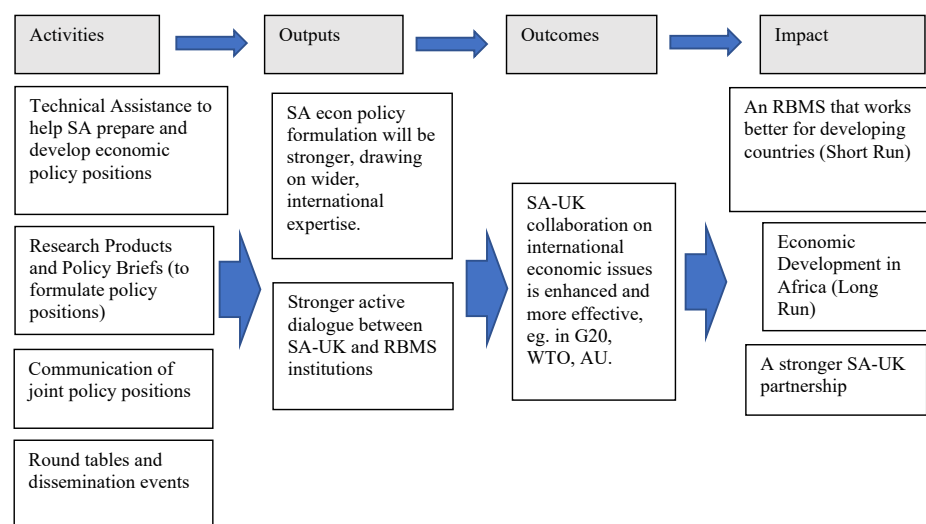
Activities

Outputs

Outcomes

Impact

Technical Assistance to help SA prepare and develop economic policy positions

Research Products and Policy Briefs (to formulate policy positions)

Communication of joint policy positions

Round tables and dissemination events

SA econ policy formulation will be stronger, drawing on wider, international expertise.

Stronger active dialogue between SA-UK and RBMS institutions

SA-UK collaboration on international economic issues is enhanced and more effective, eg. in G20, WTO, AU.

An RBMS that works better for developing countries (Short Run)

Economic Development in Africa (Long Run)

A stronger SA-UK partnership